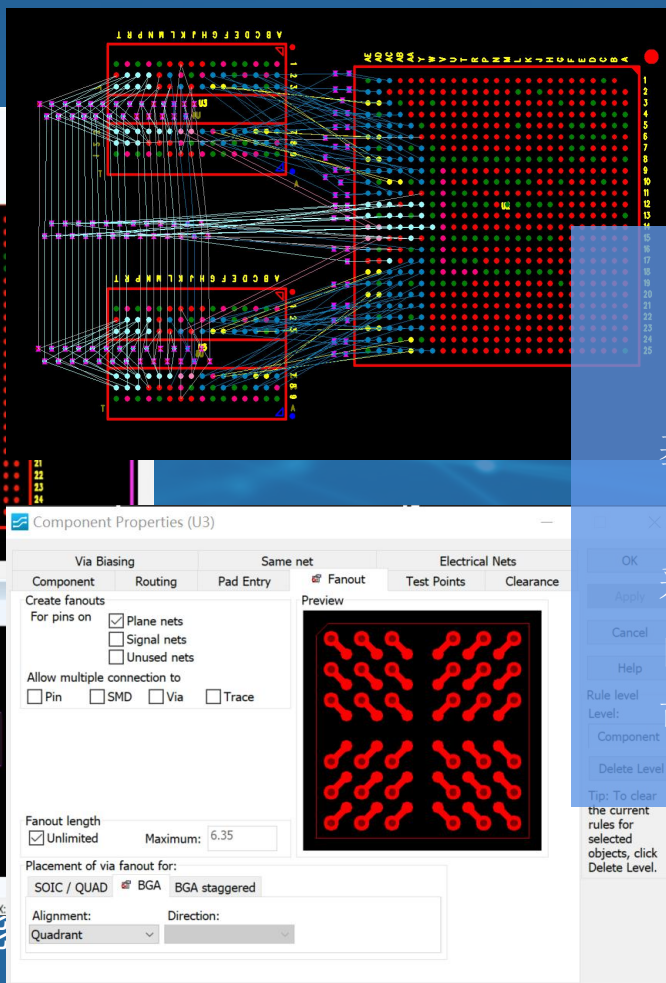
T R P N M L K J H G F E D C B A

1 2 3

U3

7 8 9

T

A

AE AD AC AB AA Y W V U T R P N M L K J H G F E D C B A

1 2 3 4 5 6 7 8 9 10 11 12 13 14 15 16 17 18 19 20 21 22 23 24 25

T R P N M L K J H G F E D C B A

1 2 3

U3

7 8 9

T

A

21 22 23 24

Component Properties (U3)

Via Biasing | Same net | Electrical Nets

Component | Routing | Pad Entry | Fanout | Test Points | Clearance

Create fanouts
For pins on
Plane nets
Signal nets
Unused nets
Allow multiple connection to
Pin
SMD
Via
Trace

Preview

Fanout length
Unlimited
Maximum: 6.35

Placement of via fanout for:
SOIC / QUAD | BGA | BGA staggered
Alignment:
Quadrant
Direction:

OK
Apply
Cancel
Help
Rule level
Level:
Component
Delete Level
Tip: To clear the current rules for selected objects, click Delete Level.